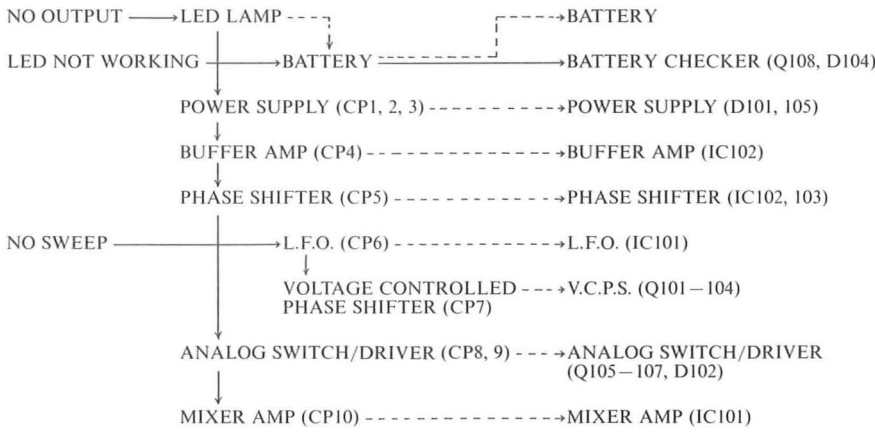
NO OUTPUT → LED LAMP → BATTERY

LED NOT WORKING → BATTERY → BATTERY CHECKER (Q108, D104)

POWER SUPPLY (CP1, 2, 3) → POWER SUPPLY (D101, 105)

BUFFER AMP (CP4) → BUFFER AMP (IC102)

PHASE SHIFTER (CP5) → PHASE SHIFTER (IC102, 103)

NO SWEEP → L.F.O. (CP6) → L.F.O. (IC101)

VOLTAGE CONTROLLED PHASE SHIFTER (CP7) → V.C.P.S. (Q101 – 104)

ANALOG SWITCH/DRIVER (CP8, 9) → ANALOG SWITCH/DRIVER (Q105 – 107, D102)

MIXER AMP (CP10) → MIXER AMP (IC101)